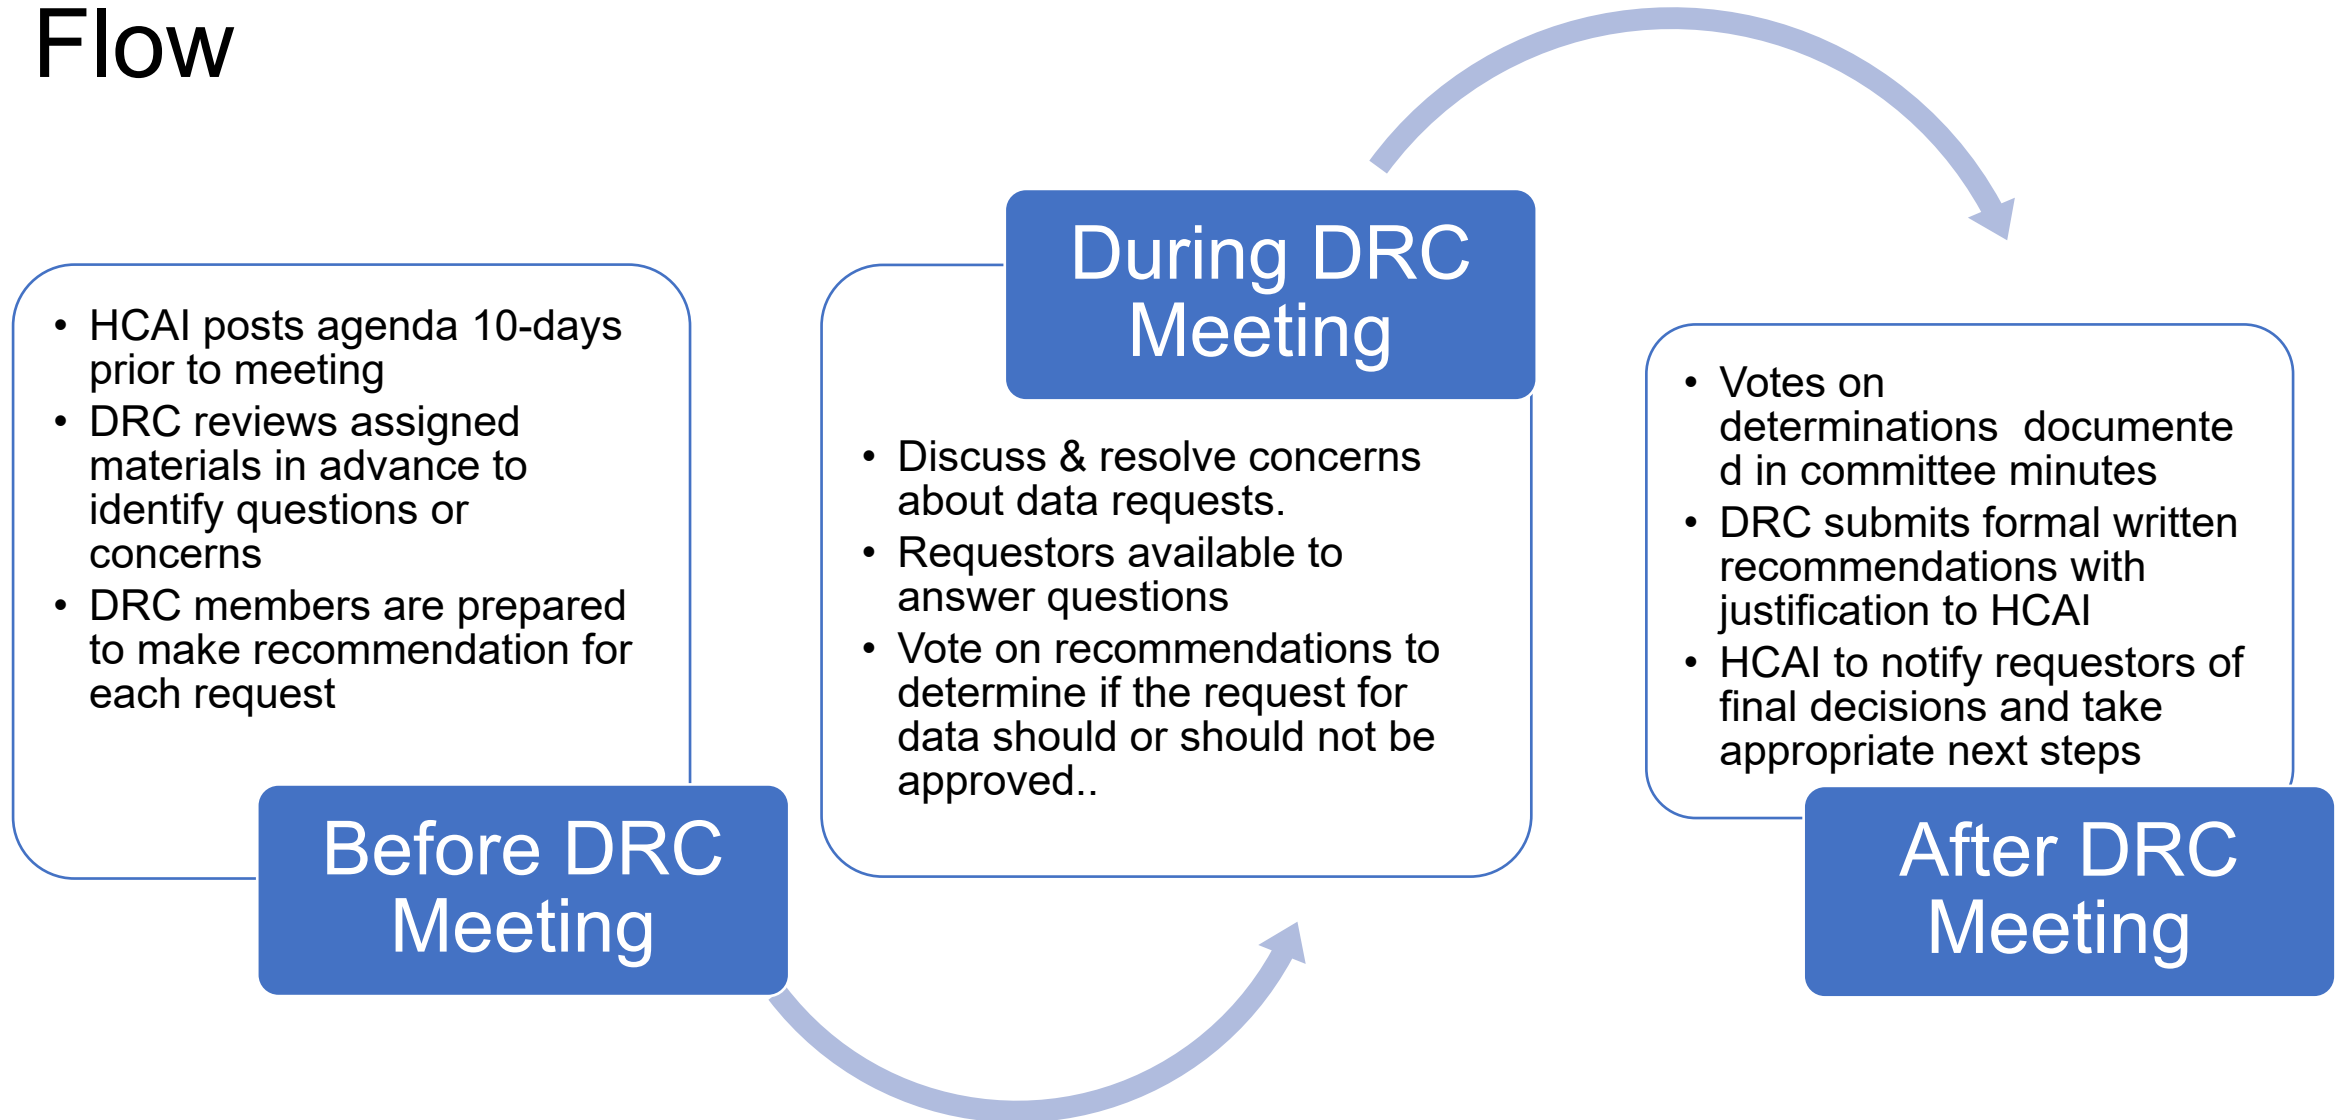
Flow

- HCAI posts agenda 10-days prior to meeting
- DRC reviews assigned materials in advance to identify questions or concerns
- DRC members are prepared to make recommendation for each request

Before DRC Meeting

During DRC Meeting

- Discuss & resolve concerns about data requests.
- Requestors available to answer questions
- Vote on recommendations to determine if the request for data should or should not be approved..

- Votes on determinations documente d in committee minutes
- DRC submits formal written recommendations with justification to HCAI
- HCAI to notify requestors of final decisions and take appropriate next steps

After DRC Meeting